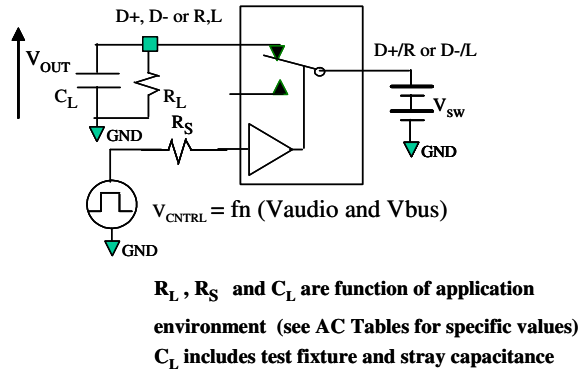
D+, D- or R,L

$V_{OUT}$

$C_L$

$R_L$

GND

$R_S$

D+/R or D-/L

$V_{sw}$

GND

$V_{CNTRL}$ = fn (Vaudio and Vbus)

GND

$R_L$ , $R_S$ and $C_L$ are function of application environment (see AC Tables for specific values)
$C_L$ includes test fixture and stray capacitance